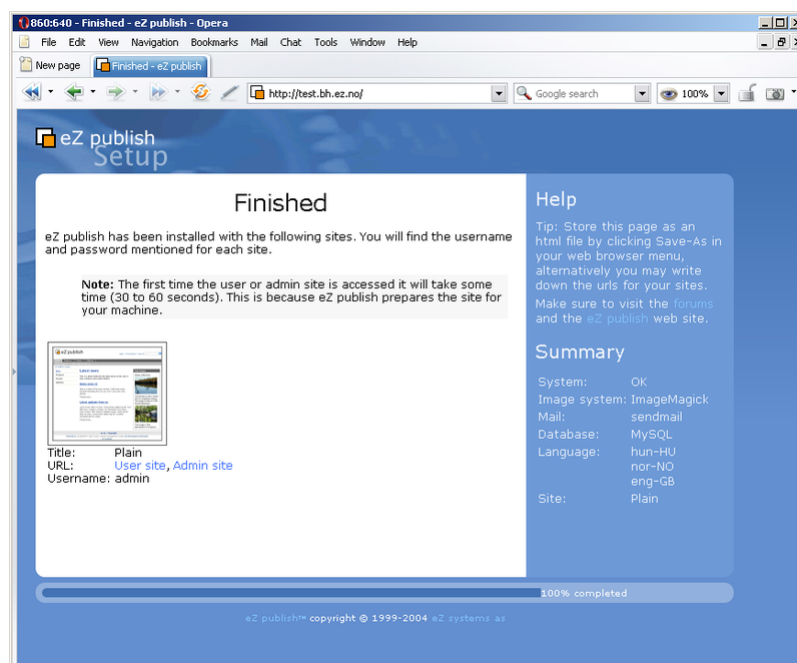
860:640 - Finished - eZ publish - Opera

File Edit View Navigation Bookmarks Mail Chat Tools Window Help

New page | Finished - eZ publish

http://test.bh.ez.no/ | Google search | 100%

eZ publish Setup

Finished

eZ publish has been installed with the following sites. You will find the username and password mentioned for each site.

**Note:** The first time the user or admin site is accessed it will take some time (30 to 60 seconds). This is because eZ publish prepares the site for your machine.

Title: Plain
URL: User site, Admin site
Username: admin

Help

Tip: Store this page as an html file by clicking Save-As in your web browser menu, alternatively you may write down the urls for your sites.

Make sure to visit the forums and the eZ publish web site.

Summary

| | |
|---|---|
| System: | OK |
| Image system: | ImageMagick |
| Mail: | sendmail |
| Database: | MySQL |
| Language: | hun-HU nor-NO eng-GB |
| Site: | Plain |

100% completed

eZ publish™ copyright © 1999-2004 eZ systems as